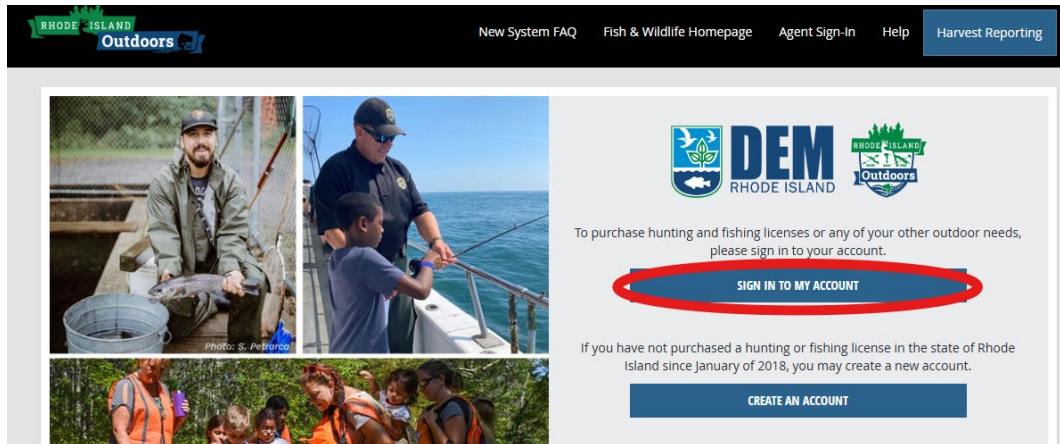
RHODE ISLAND Outdoors

New System FAQ Fish & Wildlife Homepage Agent Sign-In Help Harvest Reporting

Photo: S. Petrarca

DEM RHODE ISLAND

RHODE ISLAND Outdoors

To purchase hunting and fishing licenses or any of your other outdoor needs, please sign in to your account.

SIGN IN TO MY ACCOUNT

If you have not purchased a hunting or fishing license in the state of Rhode Island since January of 2018, you may create a new account.

CREATE AN ACCOUNT